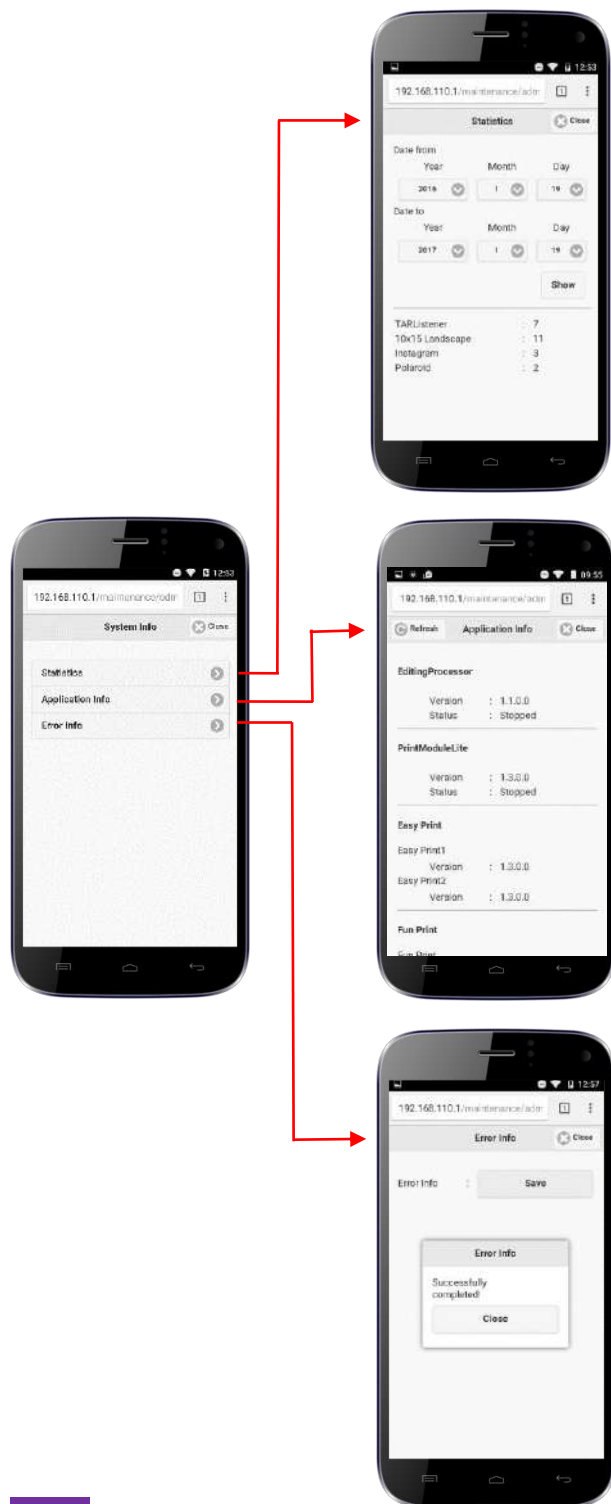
12:53
192.168.110.1/maintenance/adm
1
System Info
Close
Statistics
Application Info
Error Info

12:53
192.168.110.1/maintenance/adm
1
Statistics
Close
Date from
Year
Month
Day
2016
1
19
Date to
Year
Month
Day
2017
1
19
Show
TARListener : 7
10x15 Landscape : 11
Instagram : 3
Polaroid : 2

09:55
192.168.110.1/maintenance/adm
1
Refresh
Application Info
Close
EditingProcessor
Version : 1.1.0.0
Status : Stopped
PrintModuleLite
Version : 1.3.0.0
Status : Stopped
Easy Print
Easy Print1
Version : 1.3.0.0
Easy Print2
Version : 1.3.0.0
Fun Print
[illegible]

12:57
192.168.110.1/maintenance/adm
1
Error Info
Close
Error Info :
Save
Error Info
Successfully completed!
Close